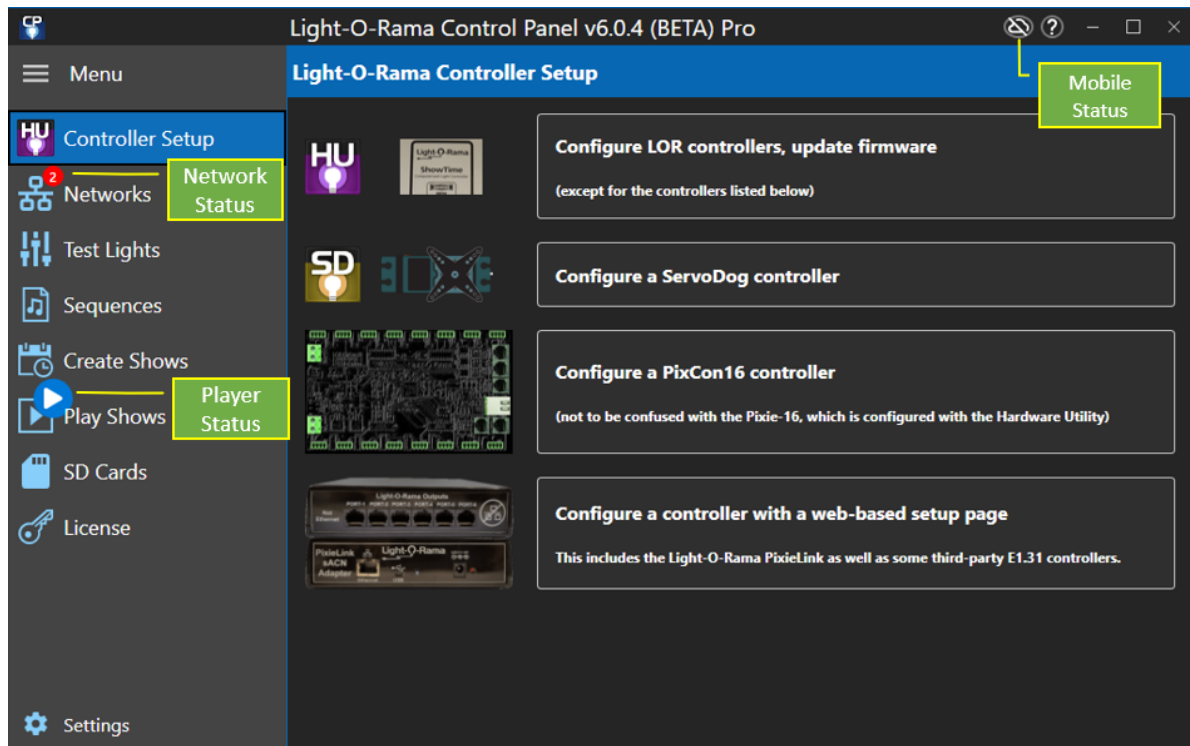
CP

Light-O-Rama Control Panel v6.0.4 (BETA) Pro

Menu

Light-O-Rama Controller Setup

Mobile Status

HU Controller Setup

2 Networks

Network Status

Test Lights

Sequences

Create Shows

Play Shows

Player Status

SD Cards

License

Settings

HU

Light-O-Rama ShowTime

Configure LOR controllers, update firmware

(except for the controllers listed below)

SD

Configure a ServoDog controller

Configure a PixCon16 controller

(not to be confused with the Pixie-16, which is configured with the Hardware Utility)

Light-O-Rama Outputs

PixieLink sACN Adapter

Light-O-Rama

Configure a controller with a web-based setup page

This includes the Light-O-Rama PixieLink as well as some third-party E1.31 controllers.